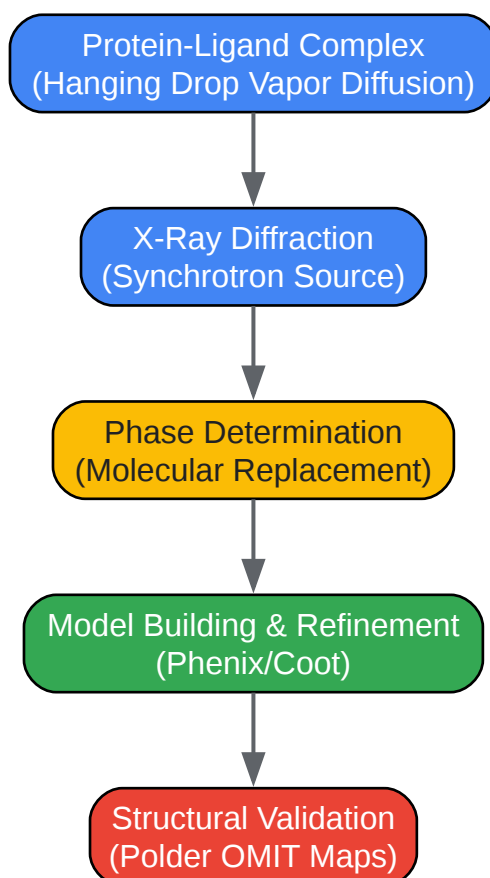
Protein-Ligand Complex
(Hanging Drop Vapor Diffusion)

X-Ray Diffraction
(Synchrotron Source)

Phase Determination
(Molecular Replacement)

Model Building & Refinement
(Phenix/Coot)

Structural Validation
(Polder OMIT Maps)